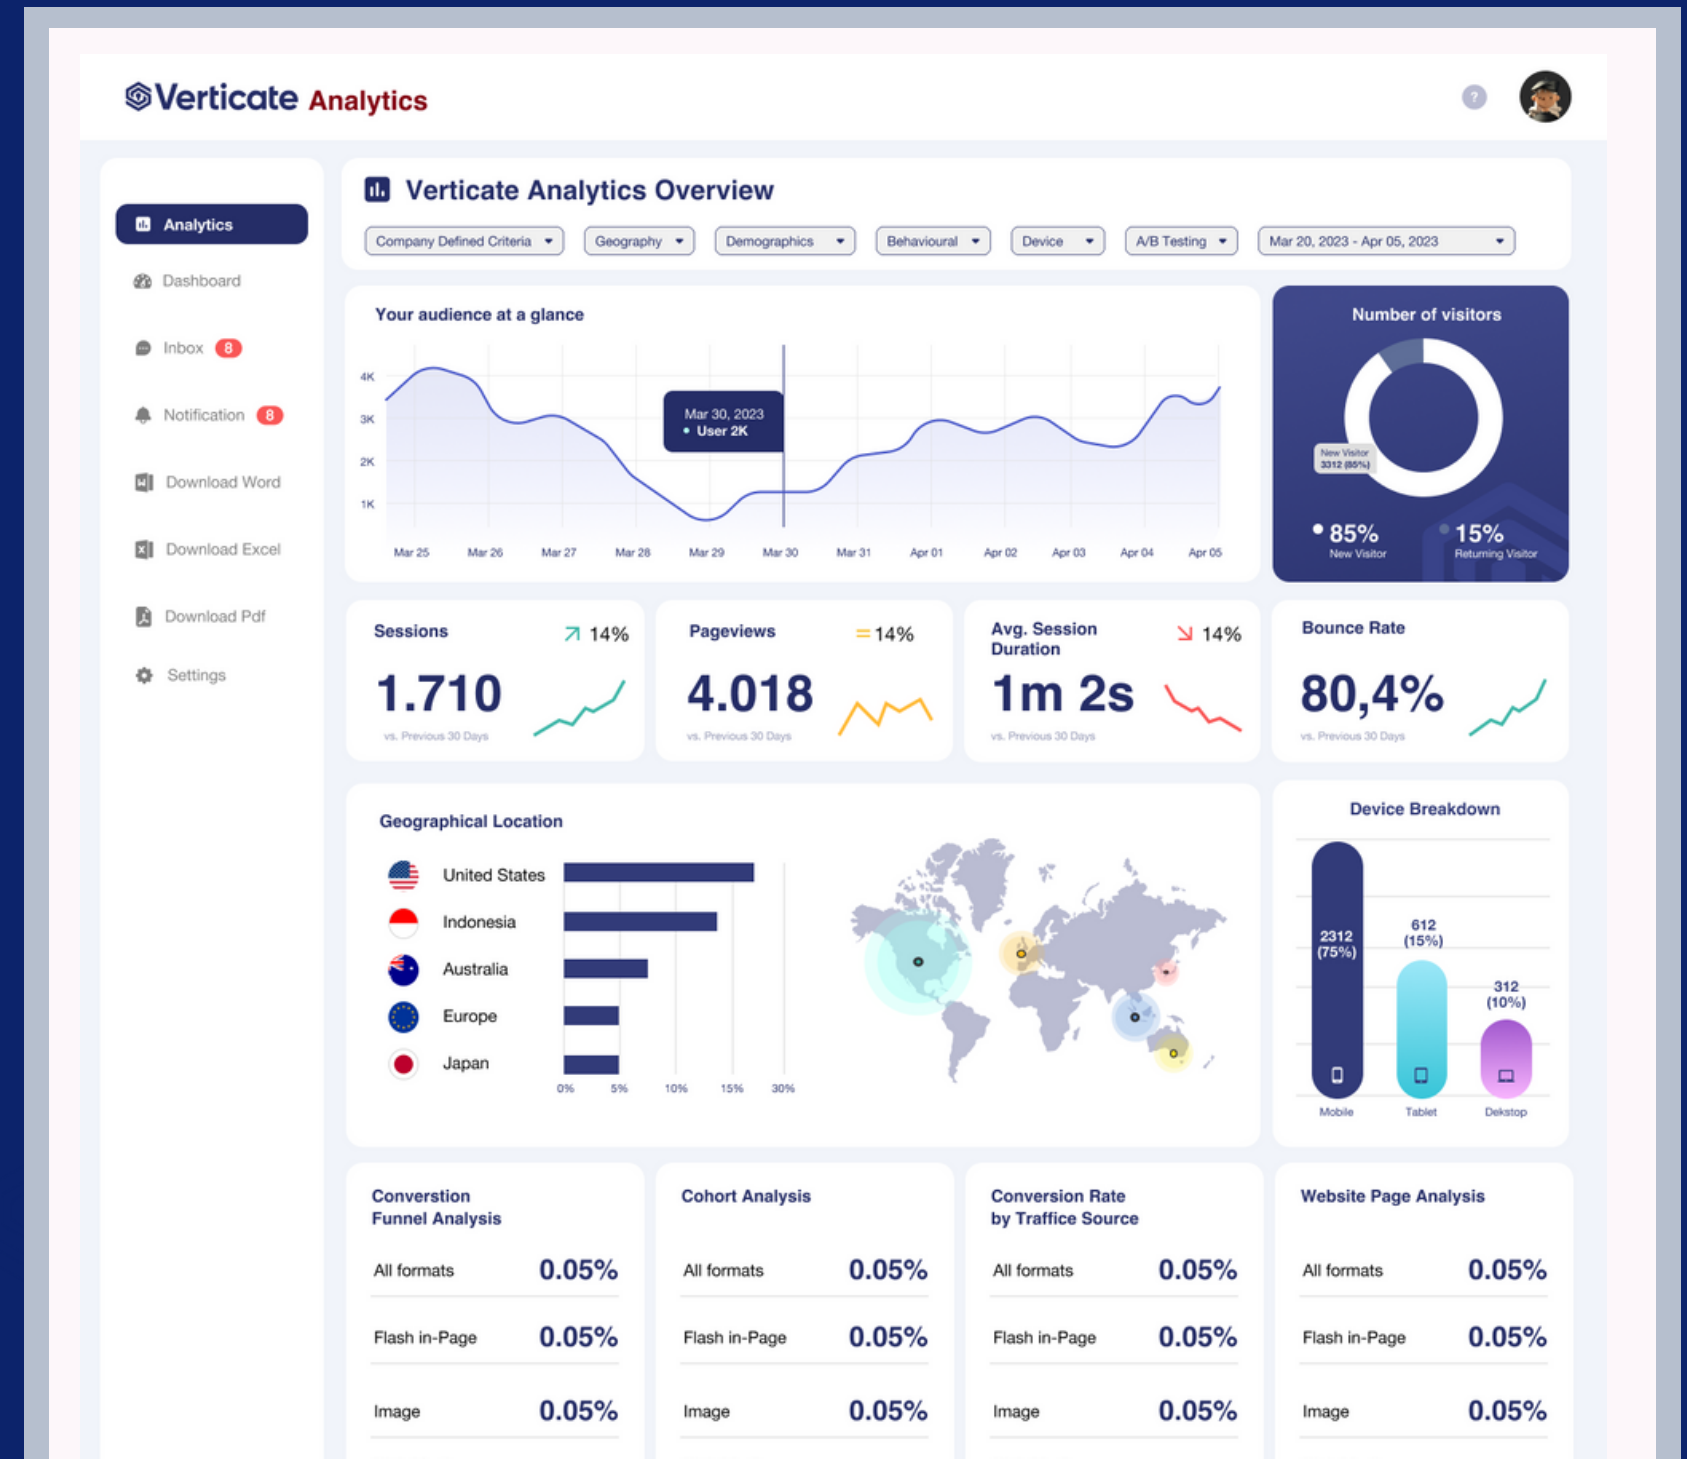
Verticate Analytics

?

Analytics
Dashboard
Inbox 8
Notification 8
Download Word
Download Excel
Download Pdf
Settings

Verticate Analytics Overview

Company Defined Criteria ▾ Geography ▾ Demographics ▾ Behavioural ▾ Device ▾ A/B Testing ▾ Mar 20, 2023 - Apr 05, 2023 ▾

Your audience at a glance

4K
3K
2K
1K

Mar 30, 2023
User 2K

Mar 25 Mar 26 Mar 27 Mar 28 Mar 29 Mar 30 Mar 31 Apr 01 Apr 02 Apr 03 Apr 04 Apr 05

Number of visitors

New Visitor
3312 (85%)

85%
New Visitor
15%
Returning Visitor

Sessions 14%
1.710
vs. Previous 30 Days

Pageviews =14%
4.018
vs. Previous 30 Days

Avg. Session Duration 14%
1m 2s
vs. Previous 30 Days

Bounce Rate
80,4%
vs. Previous 30 Days

Geographical Location

United States
Indonesia
Australia
Europe
Japan

0% 5% 10% 15% 30%

Device Breakdown

2312 (75%)
612 (15%)
312 (10%)

Mobile Tablet Dekstop

Converstion Funnel Analysis
All formats 0.05%
Flash in-Page 0.05%
Image 0.05%

Cohort Analysis
All formats 0.05%
Flash in-Page 0.05%
Image 0.05%

Conversion Rate by Traffice Source
All formats 0.05%
Flash in-Page 0.05%
Image 0.05%

Website Page Analysis
All formats 0.05%
Flash in-Page 0.05%
Image 0.05%